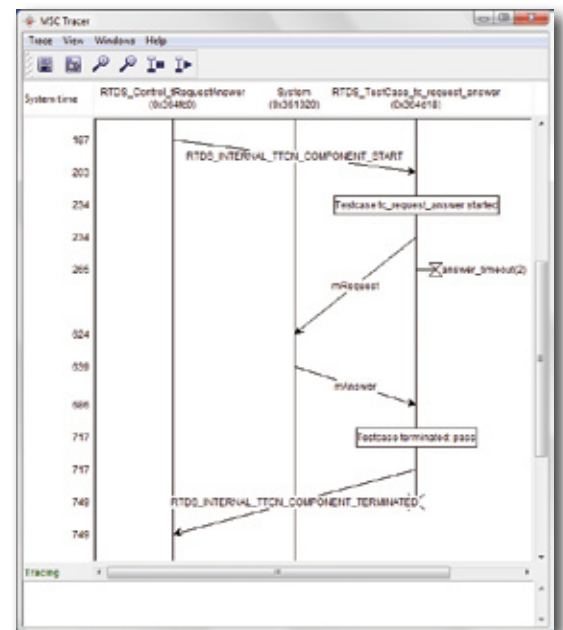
MSC Tracer

Trace View Windows Help

System time

RTDS_Control_tRequestAnswer (0x364fd0)

System (0x361020)

RTDS_TestCase_tc_request_answer (0x364d18)

187

RTDS_INTERNAL_TTCN_COMPONENT_START

203

234

Testcase tc_request_answer started

234

265

answer_timeout(2)

mRequest

524

539

mAnswer

686

717

Testcase terminated: pass

717

749

RTDS_INTERNAL_TTCN_COMPONENT_TERMINATED

749

Tracing